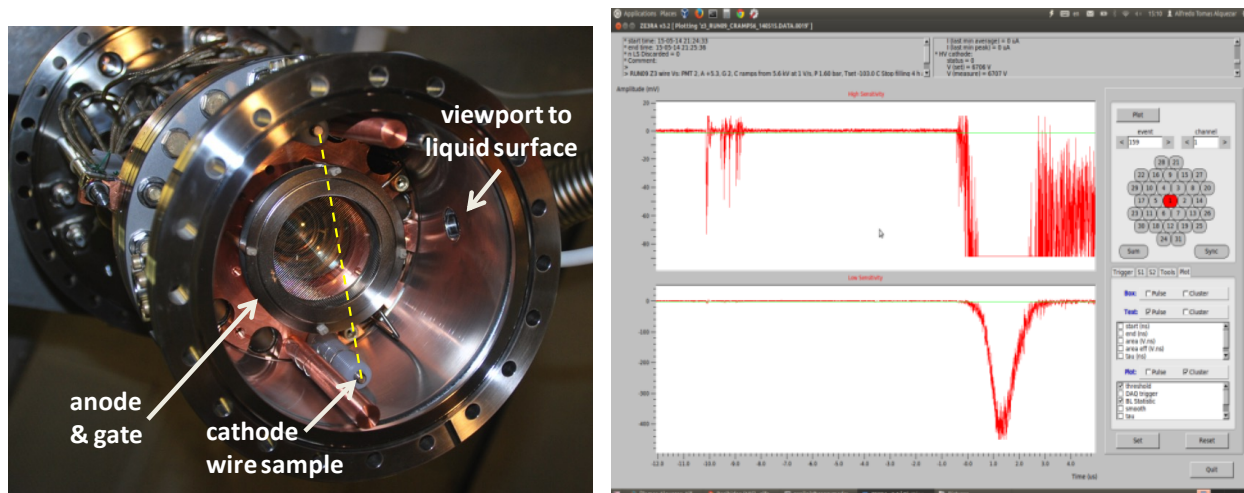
viewport to liquid surface

anode & gate

cathode wire sample

Applications Places 15:10 Alfredo Tomas Alquezar

ZE3RA v3.2 [ Plotting 15_RUN09_CRAMP59_140515.DATA.001F ]

> start time: 15-05-14 21:24:33
> end time: 15-05-14 21:25:38
> n LS Discarded = 0
> Comment:
>
> RUN09 Z3 wire Vs: PMT 2, A +5.3, G 2, C ramps from 5.6 kV at 1 V/s, P 1.60 bar, Tset -103.0 C Stop filling 4 h

I (last min average) = 0 uA
I (last min peak) = 0 uA
> HV cathode:
status = 0
V (set) = 6706 V
V (measure) = 6707 V

Amplitude (mV)

High Sensitivity

Low Sensitivity

Time (us)

Plot

event

channel

159

1

28 21
22 16 9 15 27
29 10 4 3 8 20
17 5 2 14
23 11 6 7 13 26
30 18 12 19 25
24 31

Sum

Sync

Trigger S1 S2 Tools Plot

Box: Pulse Cluster

Text: Pulse Cluster

start (ns)
end (ns)
area (V.ns)
area eff (V.ns)
tau (ns)

Plot: Pulse Cluster

threshold
DAQ trigger
BL Statistic
smooth
S/N

Set

Reset

Quit